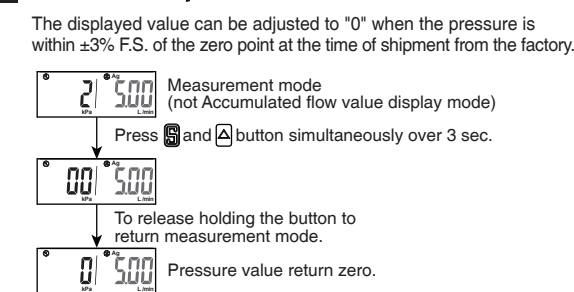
The displayed value can be adjusted to "0" when the pressure is within ±3% F.S. of the zero point at the time of shipment from the factory.

2 | 5.00
Ag
kPa L/min

Measurement mode
(not Accumulated flow value display mode)

Press S and △ button simultaneously over 3 sec.

00 | 5.00
Ag
kPa L/min

To release holding the button to return measurement mode.

0 | 5.00
Ag
kPa L/min

Pressure value return zero.